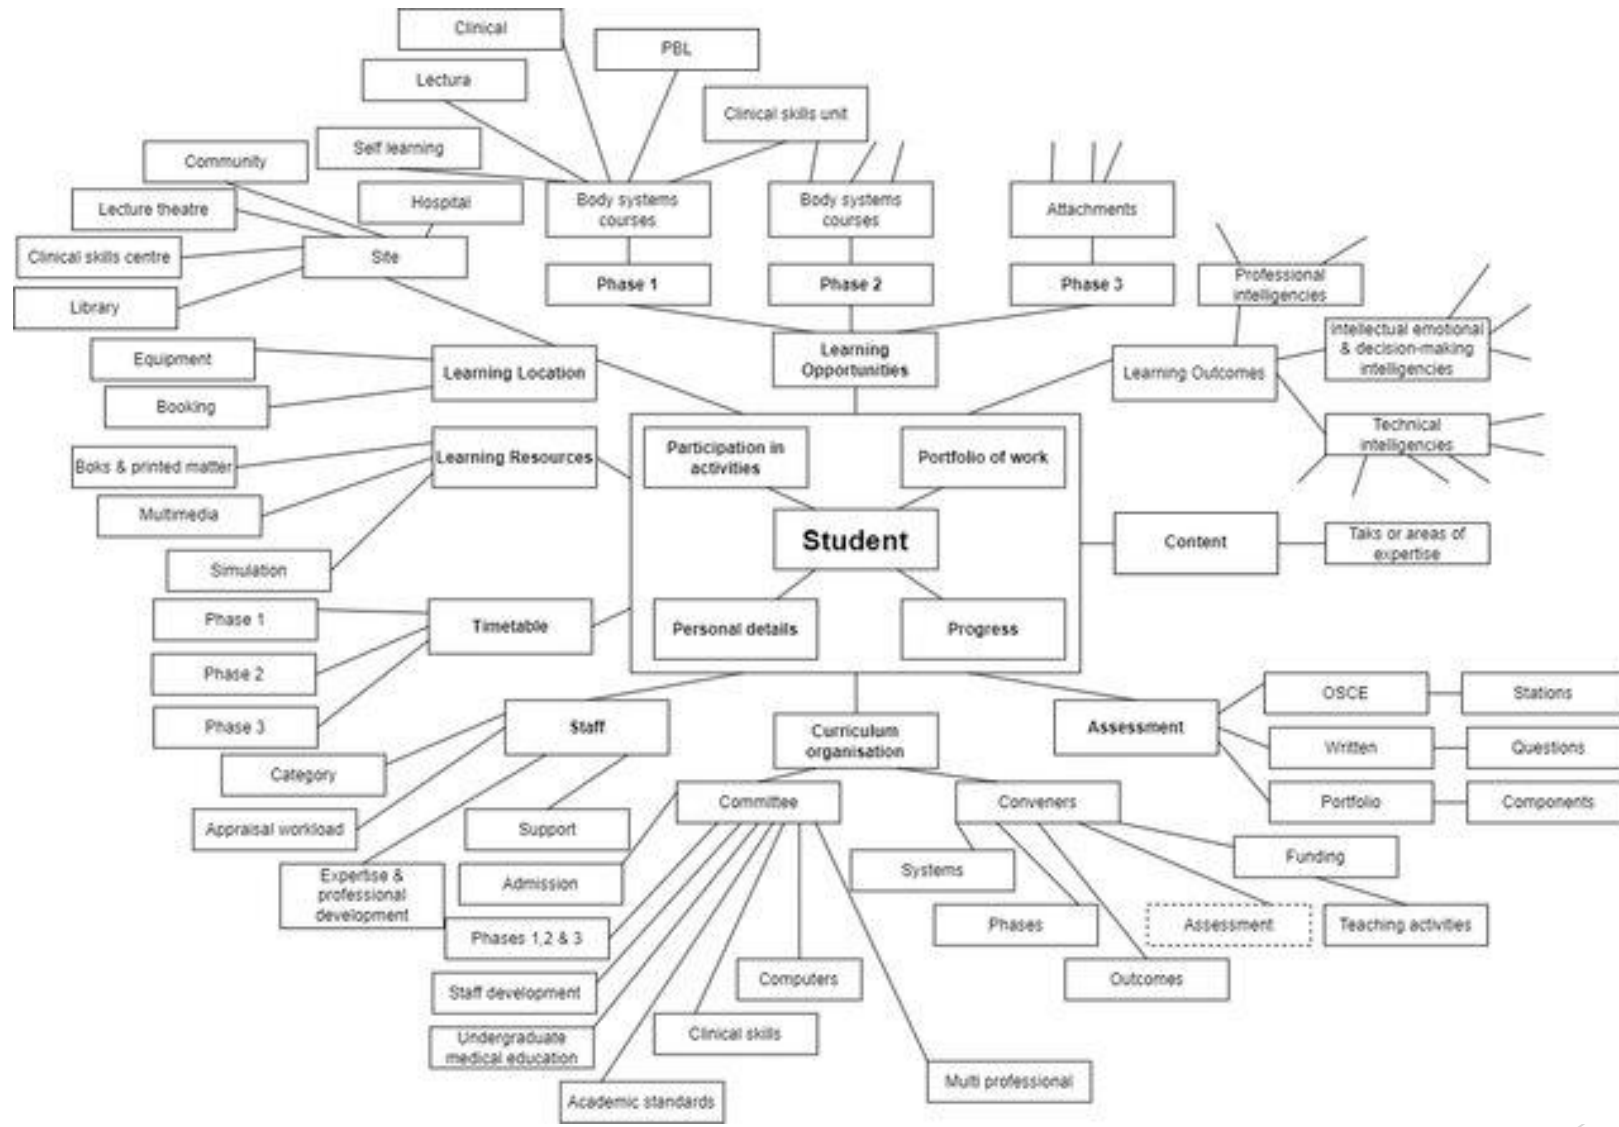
Clinical

PBL

Lectura

Clinical skills unit

Self learning

Community

Hospital

Body systems courses

Body systems courses

Attachments

Lecture theatre

Clinical skills centre

Site

Library

Phase 1

Phase 2

Phase 3

Professional intelligencies

Learning Opportunities

Intellectual emotional & decision-making intelligencies

Equipment

Learning Location

Learning Outcomes

Booking

Technical intelligencies

Learning Resources

Participation in activities

Portfolio of work

Boks & printed matter

Multimedia

Student

Content

Taks or areas of expertise

Simulation

Phase 1

Timetable

Phase 2

Personal details

Progress

Phase 3

Staff

Curriculum organisation

Assessment

OSCE

Stations

Written

Questions

Category

Portfolio

Components

Appraisal workload

Committee

Conveners

Support

Expertise & professional development

Admission

Systems

Funding

Phases 1,2 & 3

Phases

Assessment

Teaching activities

Staff development

Computers

Outcomes

Undergraduate medical education

Clinical skills

Academic standards

Multi professional